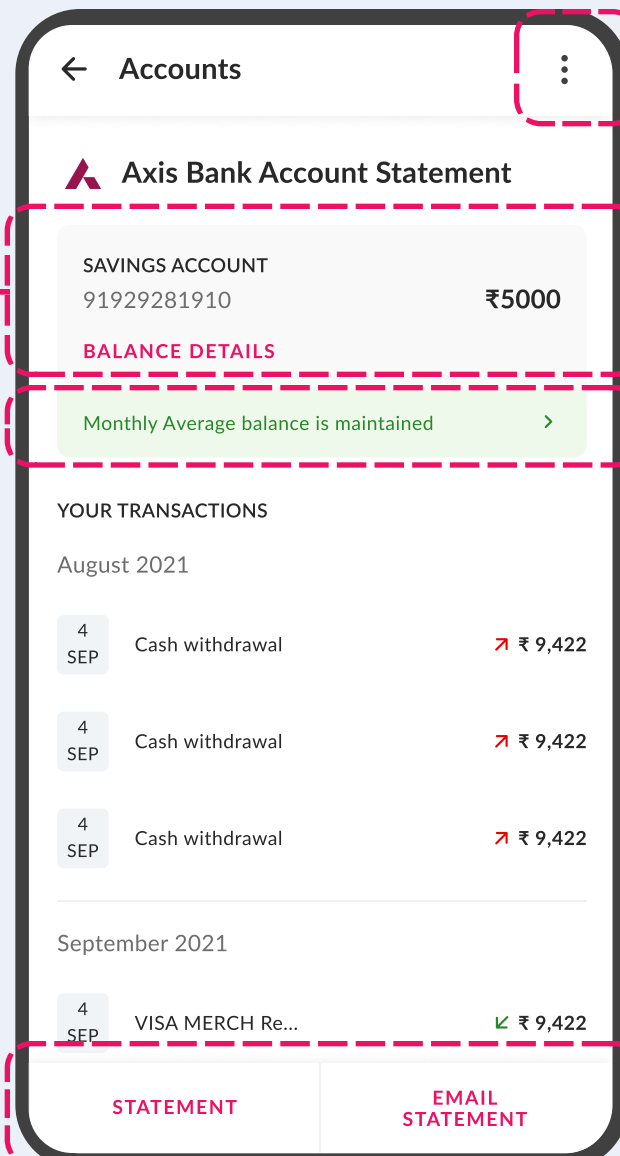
← Accounts

Axis Bank Account Statement

SAVINGS ACCOUNT
91929281910
₹5000
BALANCE DETAILS

Monthly Average balance is maintained >

YOUR TRANSACTIONS

August 2021

4 SEP Cash withdrawal ↗ ₹ 9,422

4 SEP Cash withdrawal ↗ ₹ 9,422

4 SEP Cash withdrawal ↗ ₹ 9,422

September 2021

4 SEP VISA MERCH Re... ↙ ₹ 9,422

STATEMENT

EMAIL STATEMENT